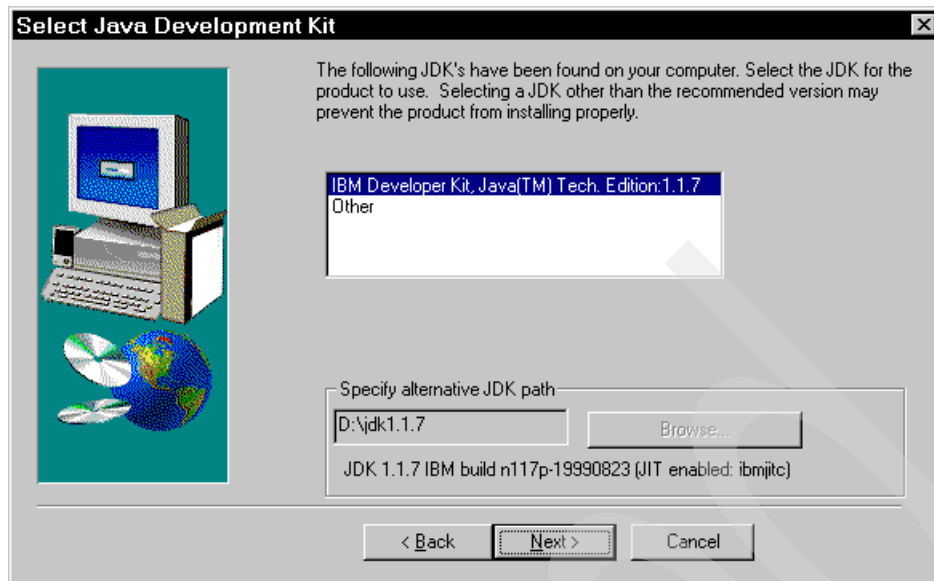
Select Java Development Kit

The following JDK's have been found on your computer. Select the JDK for the product to use. Selecting a JDK other than the recommended version may prevent the product from installing properly.

IBM Developer Kit, Java(TM) Tech. Edition:1.1.7
Other

Specify alternative JDK path

D:\jdk1.1.7

Browse...

JDK 1.1.7 IBM build n117p-19990823 (JIT enabled: ibmjitc)

< Back

Next >

Cancel